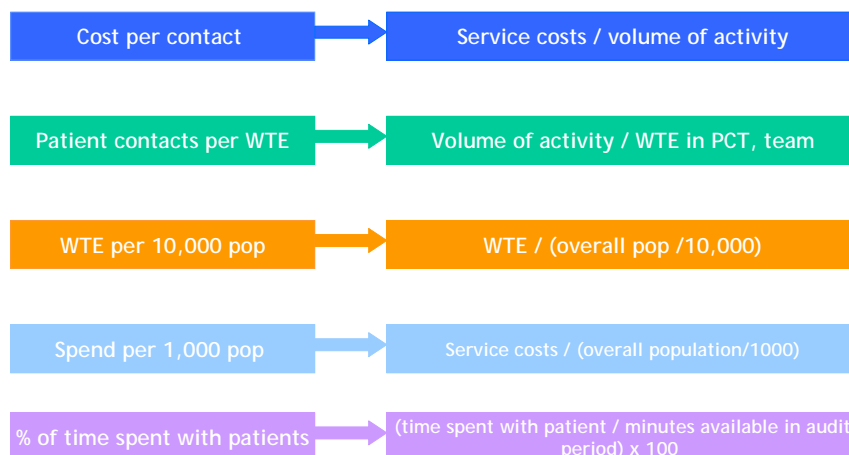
Cost per contact

Service costs / volume of activity

Patient contacts per WTE

Volume of activity / WTE in PCT, team

WTE per 10,000 pop

WTE / (overall pop /10,000)

Spend per 1,000 pop

Service costs / (overall population/1000)

% of time spent with patients

(time spent with patient / minutes available in audit period) x 100